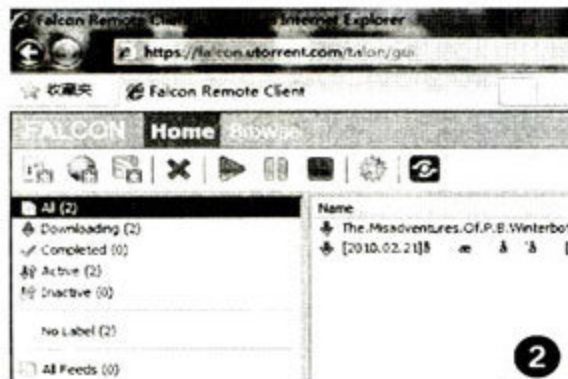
Falcon Remote Client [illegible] Internet Explorer

https://falcon.utorrent.com/talon/gui

收藏夹 Falcon Remote Client

FALCON Home Browse

All (2)
Downloading (2)
Completed (0)
Active (2)
Inactive (0)

No Label (2)

All Feeds (0)

Name
The.Misadventures.Of.P.B.Winterbo
[2010.02.21] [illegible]

2